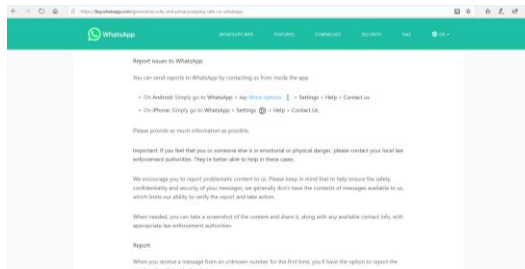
https://faq.whatsapp.com/general/security-and-privacy/staying-safe-on-whatsapp

WhatsApp

WHATSAPP WEB FEATURES DOWNLOAD SECURITY FAQ EN

Report issues to WhatsApp

You can send reports to WhatsApp by contacting us from inside the app:

• On Android: Simply go to WhatsApp > tap More options > Settings > Help > Contact us.

• On iPhone: Simply go to WhatsApp > Settings > Help > Contact Us.

Please provide as much information as possible.

Important: If you feel that you or someone else is in emotional or physical danger, please contact your local law enforcement authorities. They're better able to help in these cases.

We encourage you to report problematic content to us. Please keep in mind that to help ensure the safety, confidentiality and security of your messages, we generally don't have the contents of messages available to us, which limits our ability to verify the report and take action.

When needed, you can take a screenshot of the content and share it, along with any available contact info, with appropriate law enforcement authorities.

Report

When you receive a message from an unknown number for the first time, you'll have the option to report the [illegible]